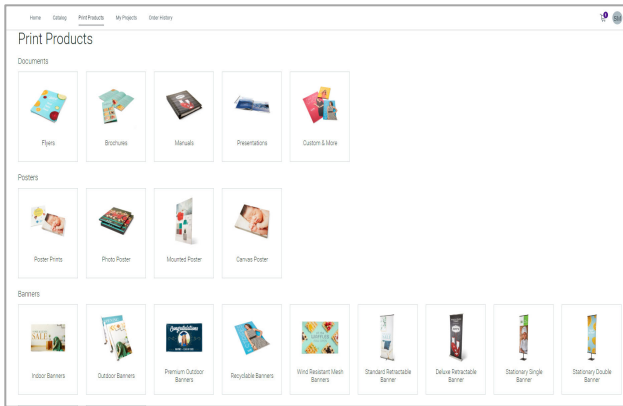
Home Catalog Print Products My Projects Order History

Print Products

Documents

Flyers

Brochures

Manuals

Presentations

Custom & More

Posters

Poster Prints

Photo Poster

Mounted Poster

Canvas Poster

Banners

SALE

Indoor Banners

Outdoor Banners

Congratulations

Premium Outdoor Banners

Recyclable Banners

Wind Resistant Mesh Banners

Standard Retractable Banner

Deluxe Retractable Banner

Stationary Single Banner

Stationary Double Banner